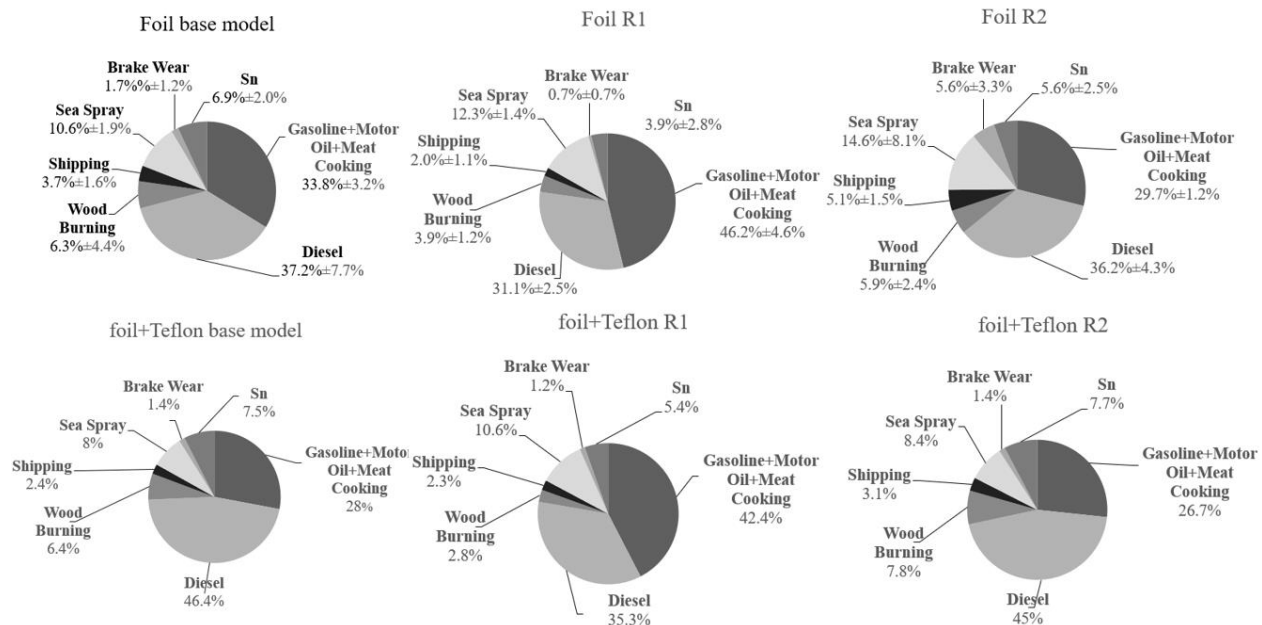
Foil base model

Brake Wear
1.7%%±1.2%

Sn
6.9%±2.0%

Sea Spray
10.6%±1.9%

Gasoline+Motor Oil+Meat Cooking
33.8%±3.2%

Shipping
3.7%±1.6%

Wood Burning
6.3%±4.4%

Diesel
37.2%±7.7%

Foil R1

Sea Spray
12.3%±1.4%

Brake Wear
0.7%±0.7%

Sn
3.9%±2.8%

Shipping
2.0%±1.1%

Gasoline+Motor Oil+Meat Cooking
46.2%±4.6%

Wood Burning
3.9%±1.2%

Diesel
31.1%±2.5%

Foil R2

Brake Wear
5.6%±3.3%

Sn
5.6%±2.5%

Sea Spray
14.6%±8.1%

Gasoline+Motor Oil+Meat Cooking
29.7%±1.2%

Shipping
5.1%±1.5%

Wood Burning
5.9%±2.4%

Diesel
36.2%±4.3%

foil+Teflon base model

Brake Wear
1.4%

Sn
7.5%

Sea Spray
8%

Gasoline+Motor Oil+Meat Cooking
28%

Shipping
2.4%

Wood Burning
6.4%

Diesel
46.4%

foil+Teflon R1

Brake Wear
1.2%

Sn
5.4%

Sea Spray
10.6%

Gasoline+Motor Oil+Meat Cooking
42.4%

Shipping
2.3%

Wood Burning
2.8%

Diesel
35.3%

foil+Teflon R2

Brake Wear
1.4%

Sn
7.7%

Sea Spray
8.4%

Gasoline+Motor Oil+Meat Cooking
26.7%

Shipping
3.1%

Wood Burning
7.8%

Diesel
45%